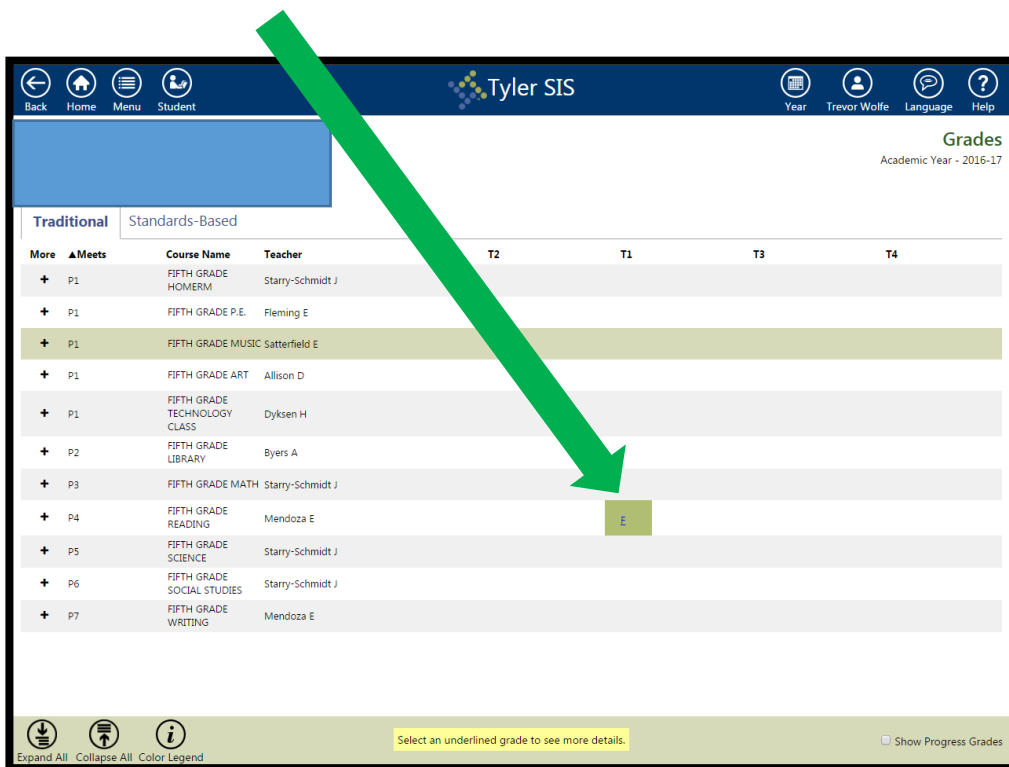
Back Home Menu Student

Tyler SIS

Year Trevor Wolfe Language Help

Grades
Academic Year - 2016-17

Traditional | Standards-Based

| More | ▲Meets | Course Name | Teacher | T2 | T1 | T3 | T4 |
|---|---|---|---|---|---|---|---|
| + | P1 | FIFTH GRADE HOMERM | Starry-Schmidt J | | | | |
| + | P1 | FIFTH GRADE P.E. | Fleming E | | | | |
| + | P1 | FIFTH GRADE MUSIC | Satterfield E | | | | |
| + | P1 | FIFTH GRADE ART | Allison D | | | | |
| + | P1 | FIFTH GRADE TECHNOLOGY CLASS | Dyksen H | | | | |
| + | P2 | FIFTH GRADE LIBRARY | Byers A | | | | |
| + | P3 | FIFTH GRADE MATH | Starry-Schmidt J | | | | |
| + | P4 | FIFTH GRADE READING | Mendoza E | | E | | |
| + | P5 | FIFTH GRADE SCIENCE | Starry-Schmidt J | | | | |
| + | P6 | FIFTH GRADE SOCIAL STUDIES | Starry-Schmidt J | | | | |
| + | P7 | FIFTH GRADE WRITING | Mendoza E | | | | |

Expand All Collapse All Color Legend

Select an underlined grade to see more details.

Show Progress Grades